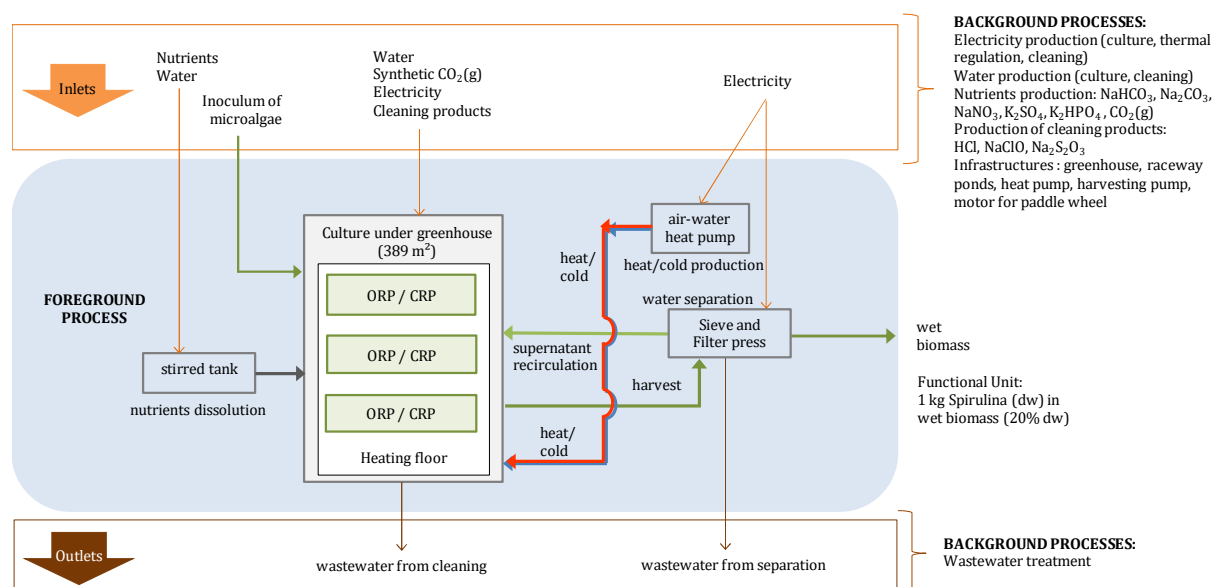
Inlets

Nutrients
Water

Inoculum of microalgae

Water
Synthetic $CO_2$(g)
Electricity
Cleaning products

Electricity

BACKGROUND PROCESSES:
Electricity production (culture, thermal regulation, cleaning)
Water production (culture, cleaning)
Nutrients production: $NaHCO_3$, $Na_2CO_3$, $NaNO_3$, $K_2SO_4$, $K_2HPO_4$ , $CO_2$(g)
Production of cleaning products: HCl, NaClO, $Na_2S_2O_3$
Infrastructures : greenhouse, raceway ponds, heat pump, harvesting pump, motor for paddle wheel

FOREGROUND PROCESS

Culture under greenhouse (389 m$^2$)

ORP / CRP

ORP / CRP

ORP / CRP

Heating floor

air-water heat pump

heat/cold production

heat/ cold

water separation

Sieve and Filter press

supernatant recirculation

harvest

heat/ cold

wet biomass

stirred tank

nutrients dissolution

Functional Unit:
1 kg Spirulina (dw) in wet biomass (20% dw)

Outlets

wastewater from cleaning

wastewater from separation

BACKGROUND PROCESSES:
Wastewater treatment